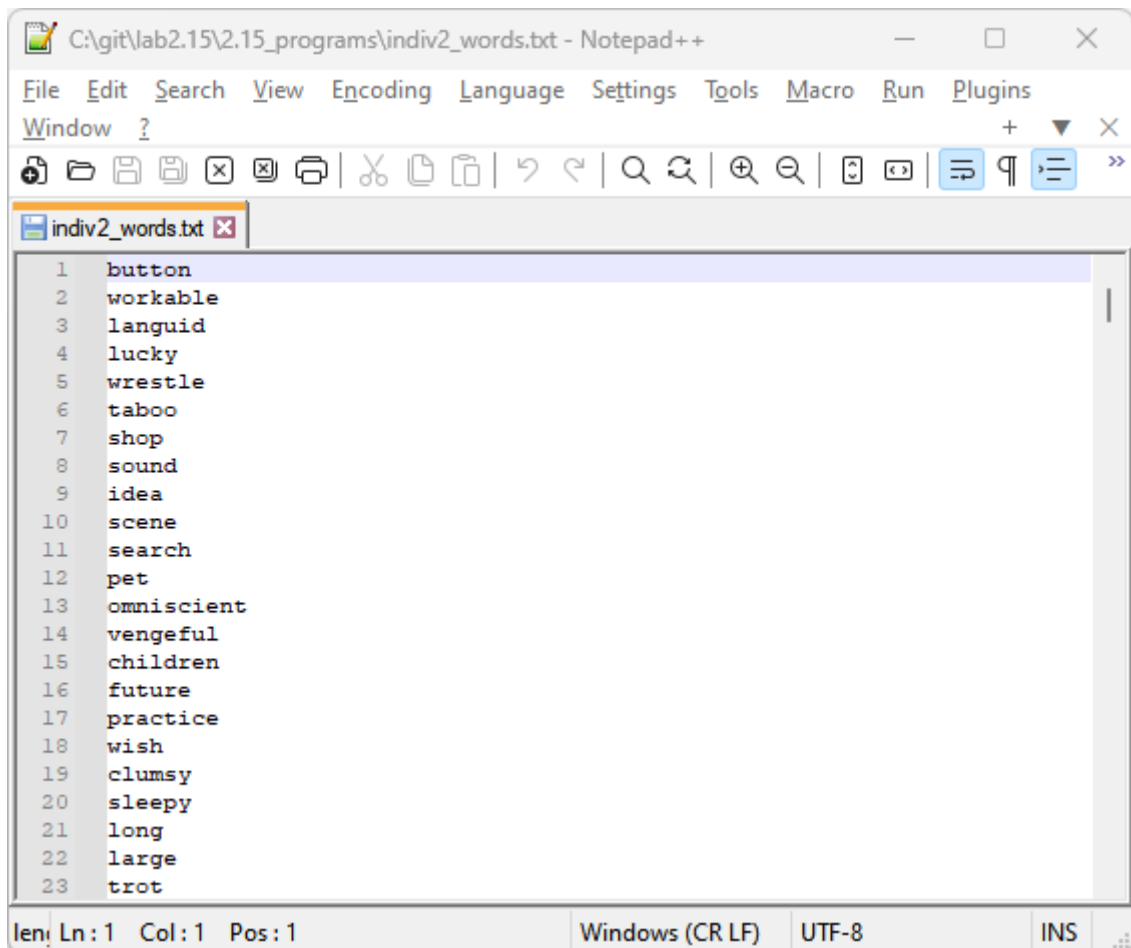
C:\git\lab2.15\2.15_programs\indiv2_words.txt - Notepad++

File Edit Search View Encoding Language Settings Tools Macro Run Plugins Window ?

+ ▼ ✕

indiv2_words.txt

1 button
2 workable
3 languid
4 lucky
5 wrestle
6 taboo
7 shop
8 sound
9 idea
10 scene
11 search
12 pet
13 omniscient
14 vengeful
15 children
16 future
17 practice
18 wish
19 clumsy
20 sleepy
21 long
22 large
23 trot

len Ln : 1 Col : 1 Pos : 1 Windows (CR LF) UTF-8 INS